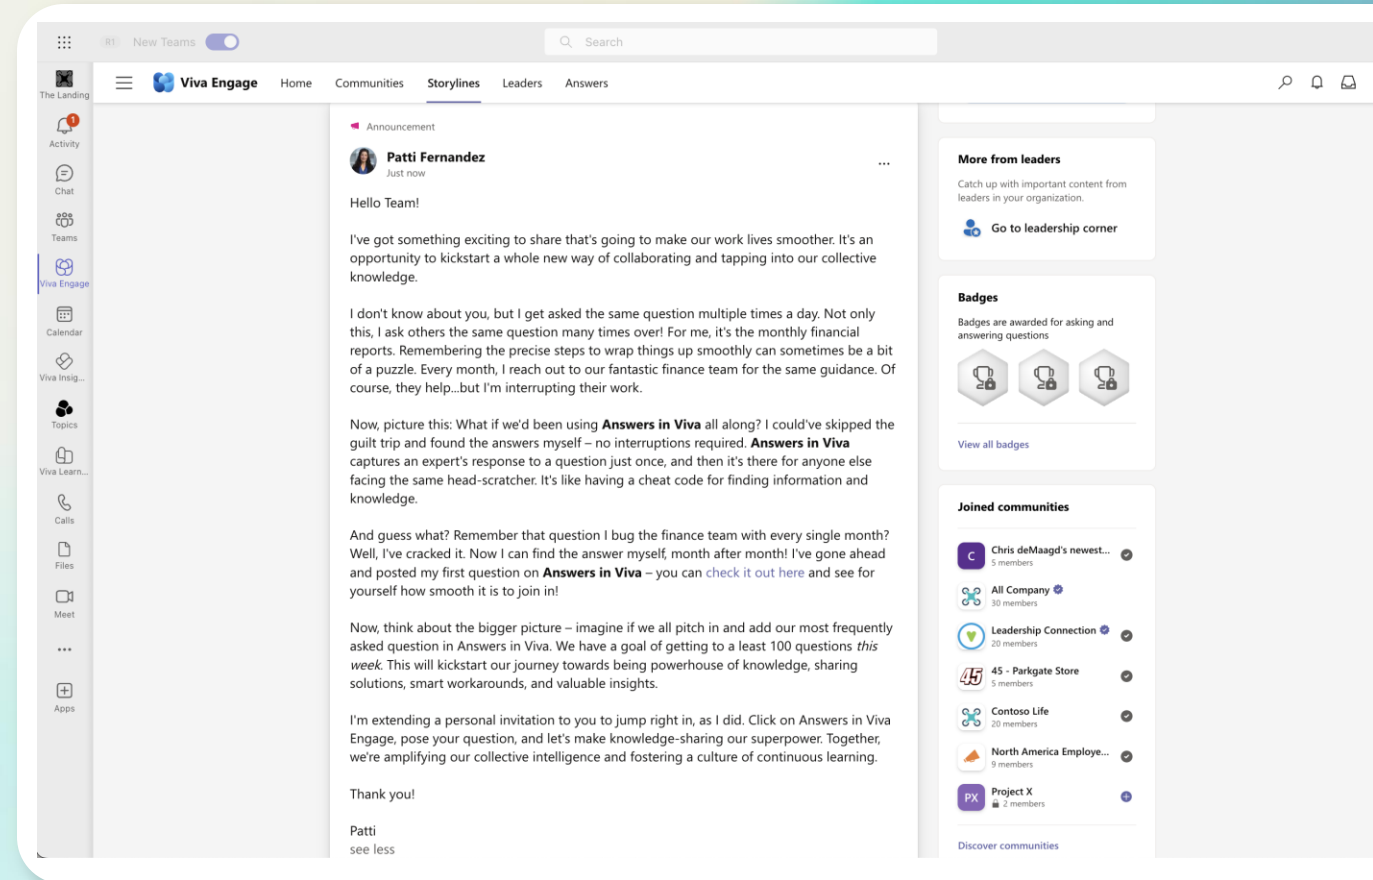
R1 New Teams

Search

The Landing
1
Activity
Chat
Teams
Viva Engage
Calendar
Viva Insig...
Topics
Viva Learn...
Calls
Files
Meet
...
Apps

Viva Engage Home Communities Storylines Leaders Answers

Announcement

Patti Fernandez
Just now

...

Hello Team!

I've got something exciting to share that's going to make our work lives smoother. It's an opportunity to kickstart a whole new way of collaborating and tapping into our collective knowledge.

I don't know about you, but I get asked the same question multiple times a day. Not only this, I ask others the same question many times over! For me, it's the monthly financial reports. Remembering the precise steps to wrap things up smoothly can sometimes be a bit of a puzzle. Every month, I reach out to our fantastic finance team for the same guidance. Of course, they help...but I'm interrupting their work.

Now, picture this: What if we'd been using **Answers in Viva** all along? I could've skipped the guilt trip and found the answers myself – no interruptions required. **Answers in Viva** captures an expert's response to a question just once, and then it's there for anyone else facing the same head-scratcher. It's like having a cheat code for finding information and knowledge.

And guess what? Remember that question I bug the finance team with every single month? Well, I've cracked it. Now I can find the answer myself, month after month! I've gone ahead and posted my first question on **Answers in Viva** – you can check it out here and see for yourself how smooth it is to join in!

Now, think about the bigger picture – imagine if we all pitch in and add our most frequently asked question in Answers in Viva. We have a goal of getting to a least 100 questions *this week*. This will kickstart our journey towards being powerhouse of knowledge, sharing solutions, smart workarounds, and valuable insights.

I'm extending a personal invitation to you to jump right in, as I did. Click on Answers in Viva Engage, pose your question, and let's make knowledge-sharing our superpower. Together, we're amplifying our collective intelligence and fostering a culture of continuous learning.

Thank you!

Patti
see less

More from leaders
Catch up with important content from leaders in your organization.
Go to leadership corner

Badges
Badges are awarded for asking and answering questions
View all badges

Joined communities
C Chris deMaagd's newest...
5 members
All Company
30 members
Leadership Connection
20 members
45 - Parkgate Store
5 members
Contoso Life
20 members
North America Employe...
9 members
PX Project X
2 members
Discover communities